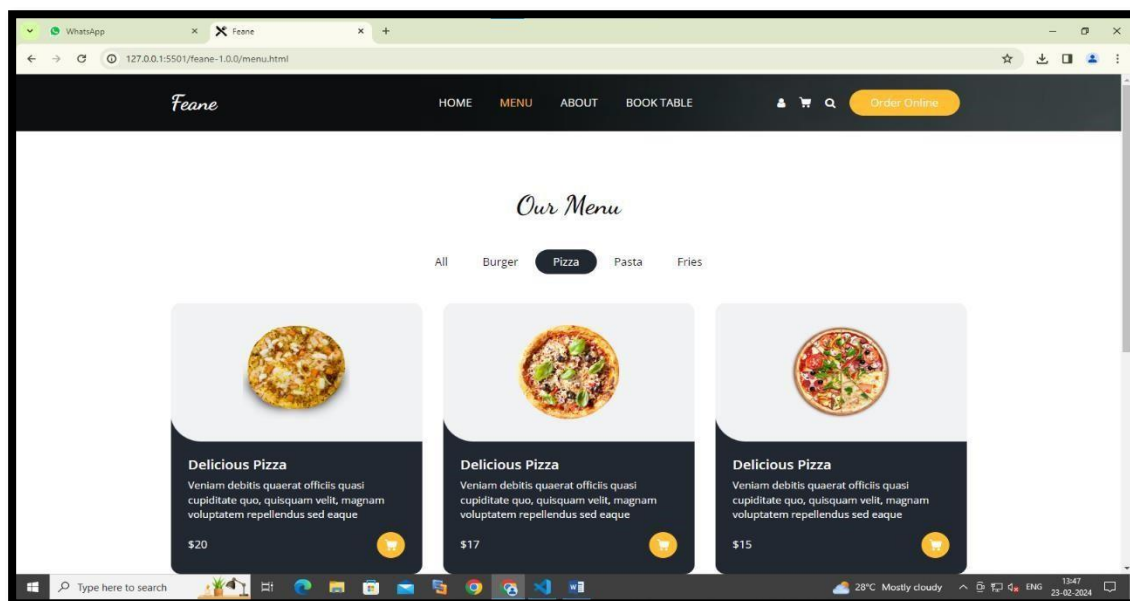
WhatsApp × Feane × +

127.0.0.1:5501/feane-1.0.0/menu.html

Feane

HOME MENU ABOUT BOOK TABLE

Order Online

Our Menu

All Burger Pizza Pasta Fries

Delicious Pizza

Veniam debitis quaerat officiis quasi cupiditate quo, quisquam velit, magnam voluptatem repellendus sed eaque

$20

Delicious Pizza

Veniam debitis quaerat officiis quasi cupiditate quo, quisquam velit, magnam voluptatem repellendus sed eaque

$17

Delicious Pizza

Veniam debitis quaerat officiis quasi cupiditate quo, quisquam velit, magnam voluptatem repellendus sed eaque

$15

Type here to search

28°C Mostly cloudy ENG 13:47 23-02-2024